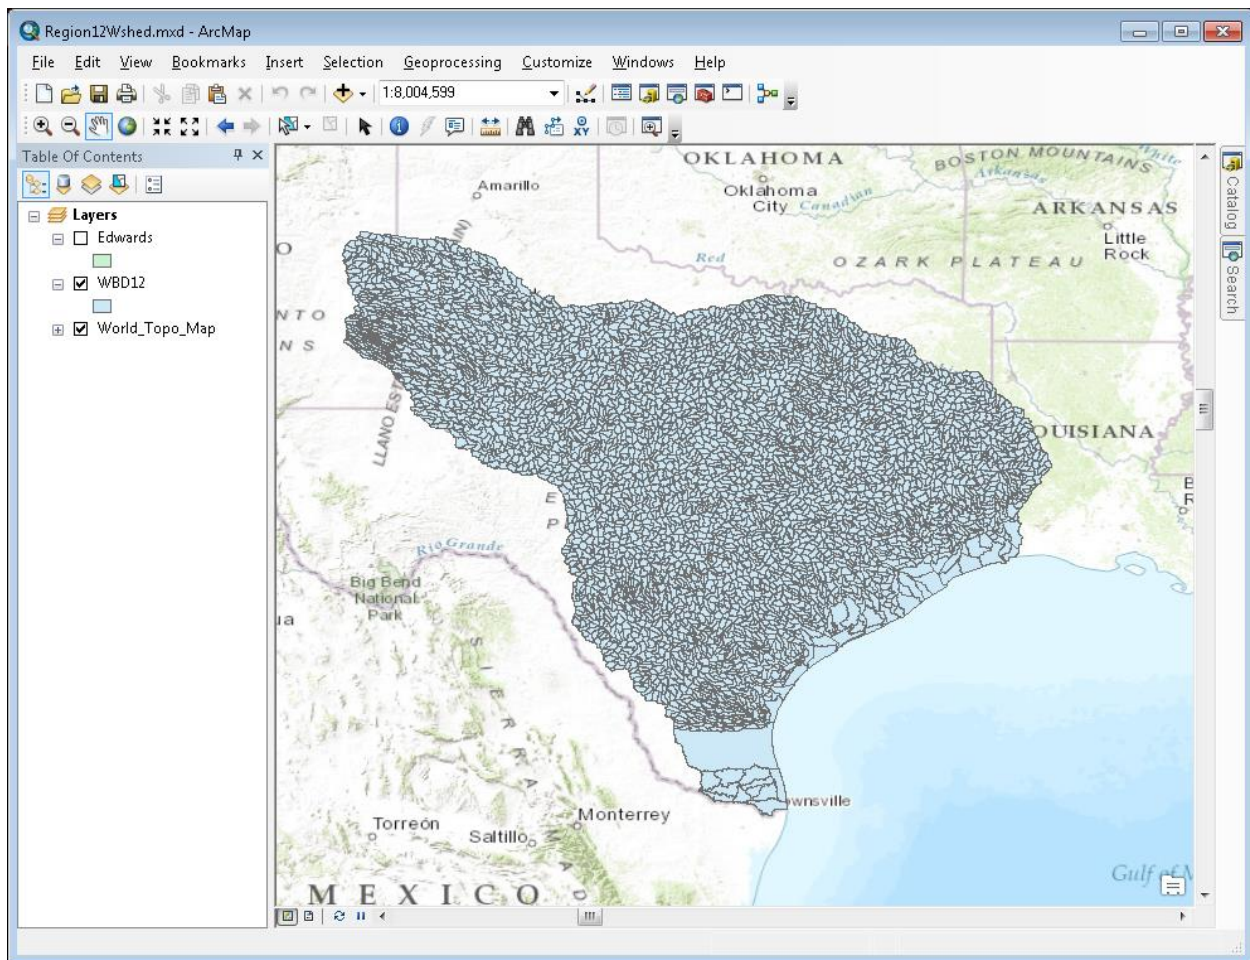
Region12Wshed.mxd - ArcMap

File Edit View Bookmarks Insert Selection Geoprocessing Customize Windows Help

1:8,004,599

Table Of Contents

Layers
Edwards
WBD12
World_Topo_Map

Catalog
Search

OKLAHOMA
Amarillo
Oklahoma City
Canadian
BOSTON MOUNTAINS
Arkansas
White
ARKANSAS
Little Rock
Red
OZARK PLATEAU
NTO
NS
LLANO ES
OUISIANA
E
P
Rio Grande
Big Bend National Park
S I E R R A
Monterrey
Torreón
Saltillo
wnsville
MEXICO
Gulf of M